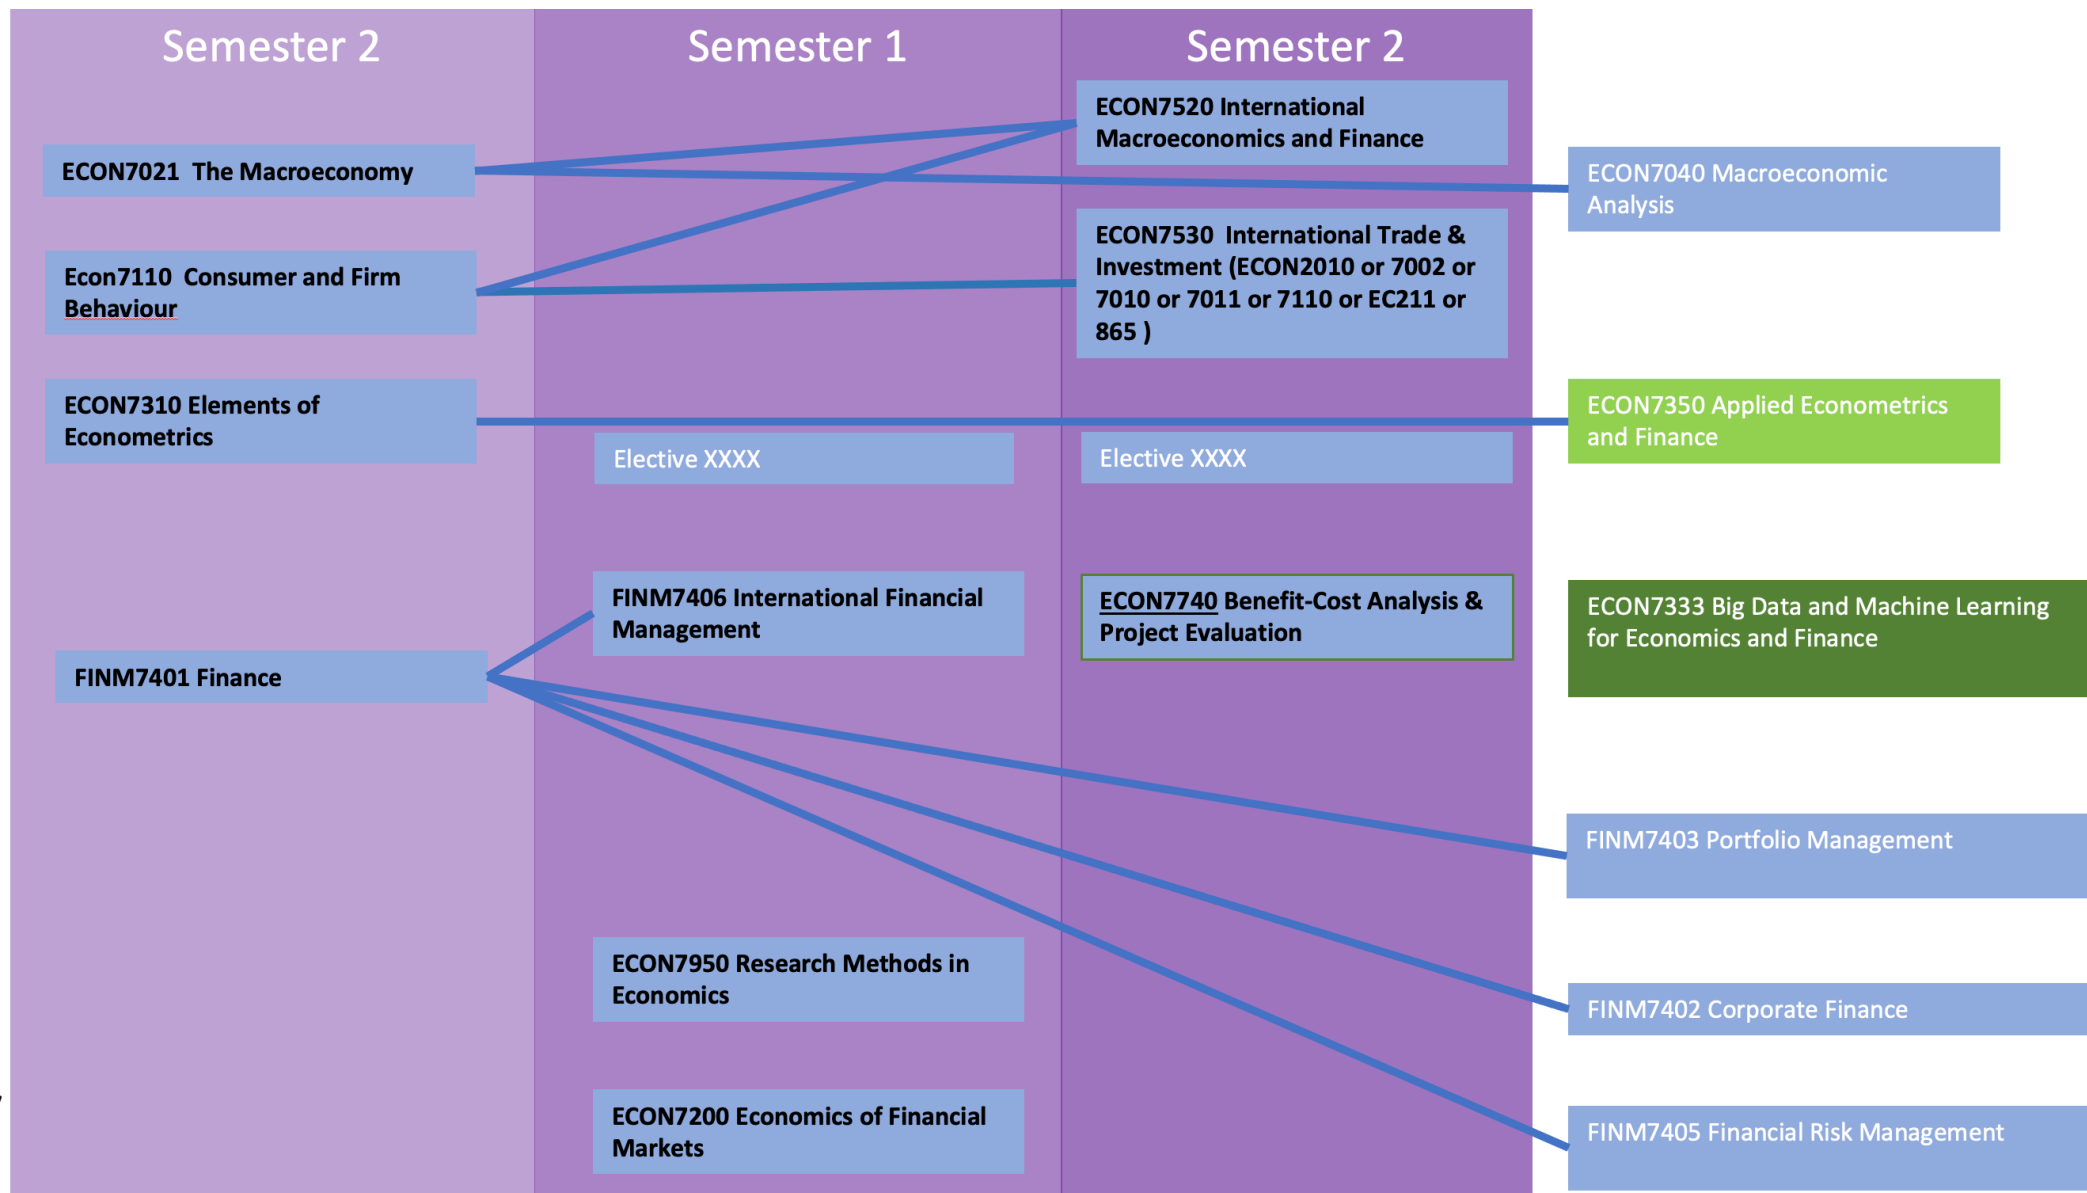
Semester 2

ECON7021 The Macroeconomy

Econ7110 Consumer and Firm Behaviour

ECON7310 Elements of Econometrics

FINM7401 Finance

Semester 1

Elective XXXX

FINM7406 International Financial Management

ECON7950 Research Methods in Economics

ECON7200 Economics of Financial Markets

Semester 2

ECON7520 International Macroeconomics and Finance

ECON7530 International Trade & Investment (ECON2010 or 7002 or 7010 or 7011 or 7110 or EC211 or 865 )

Elective XXXX

ECON7740 Benefit-Cost Analysis & Project Evaluation

ECON7040 Macroeconomic Analysis

ECON7350 Applied Econometrics and Finance

ECON7333 Big Data and Machine Learning for Economics and Finance

FINM7403 Portfolio Management

FINM7402 Corporate Finance

FINM7405 Financial Risk Management